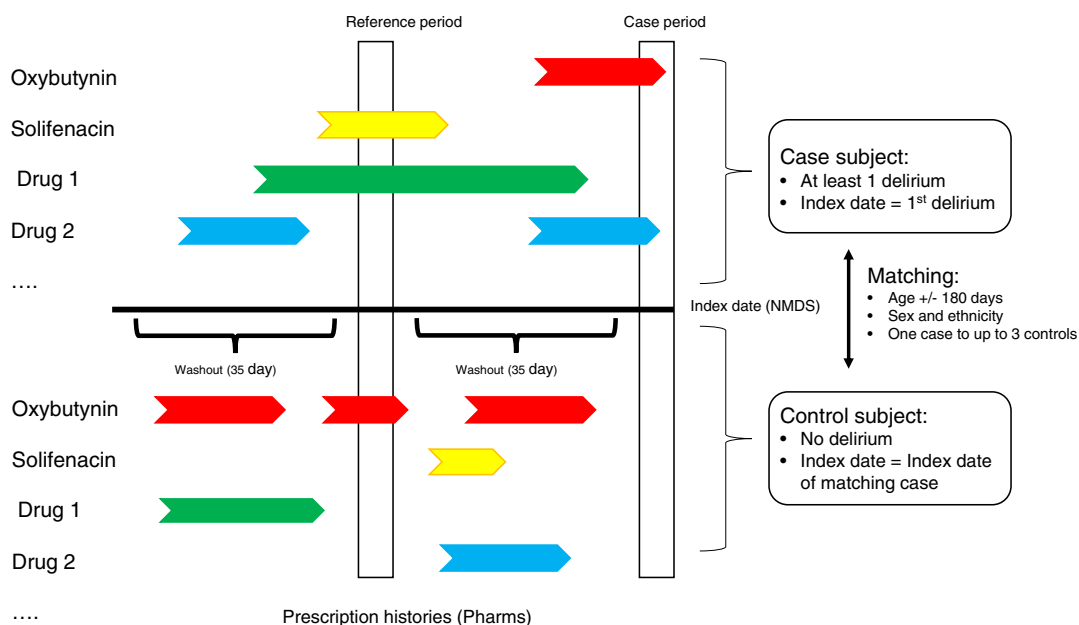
Reference period

Case period

Oxybutynin

Solifenacin

Drug 1

Drug 2

….

Case subject:
• At least 1 delirium
• Index date = 1$^{st}$ delirium

Matching:
• Age +/- 180 days
• Sex and ethnicity
• One case to up to 3 controls

Index date (NMDS)

Washout (35 day)

Washout (35 day)

Oxybutynin

Solifenacin

Drug 1

Drug 2

….

Control subject:
• No delirium
• Index date = Index date of matching case

Prescription histories (Pharms)